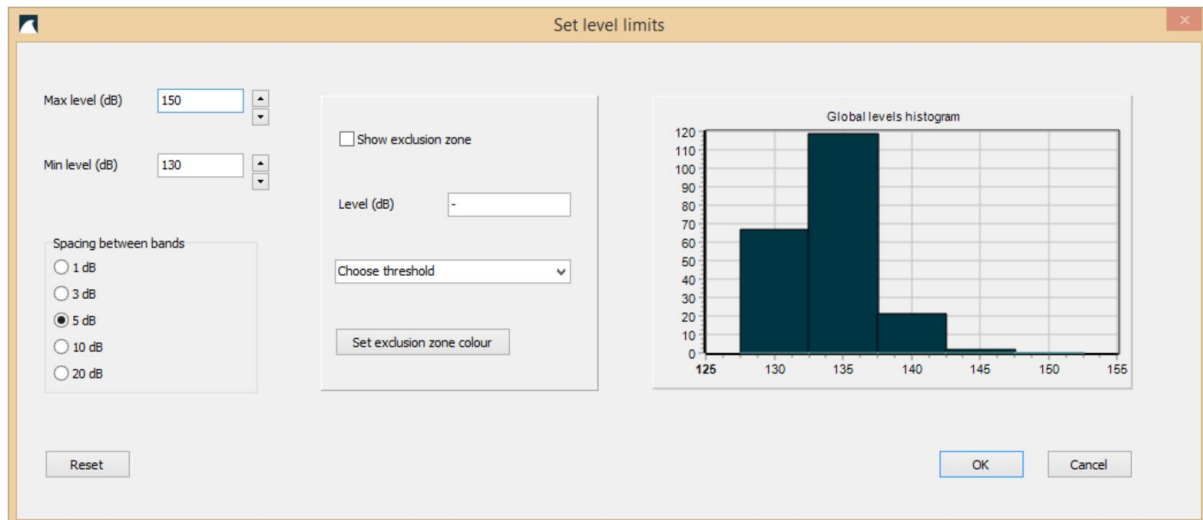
Set level limits

Max level (dB) 150

Min level (dB) 130

Spacing between bands
1 dB
3 dB
5 dB
10 dB
20 dB

Show exclusion zone

Level (dB) -

Choose threshold

Set exclusion zone colour

Global levels histogram
120
110
100
90
80
70
60
50
40
30
20
10
0
125 130 135 140 145 150 155

Reset

OK

Cancel